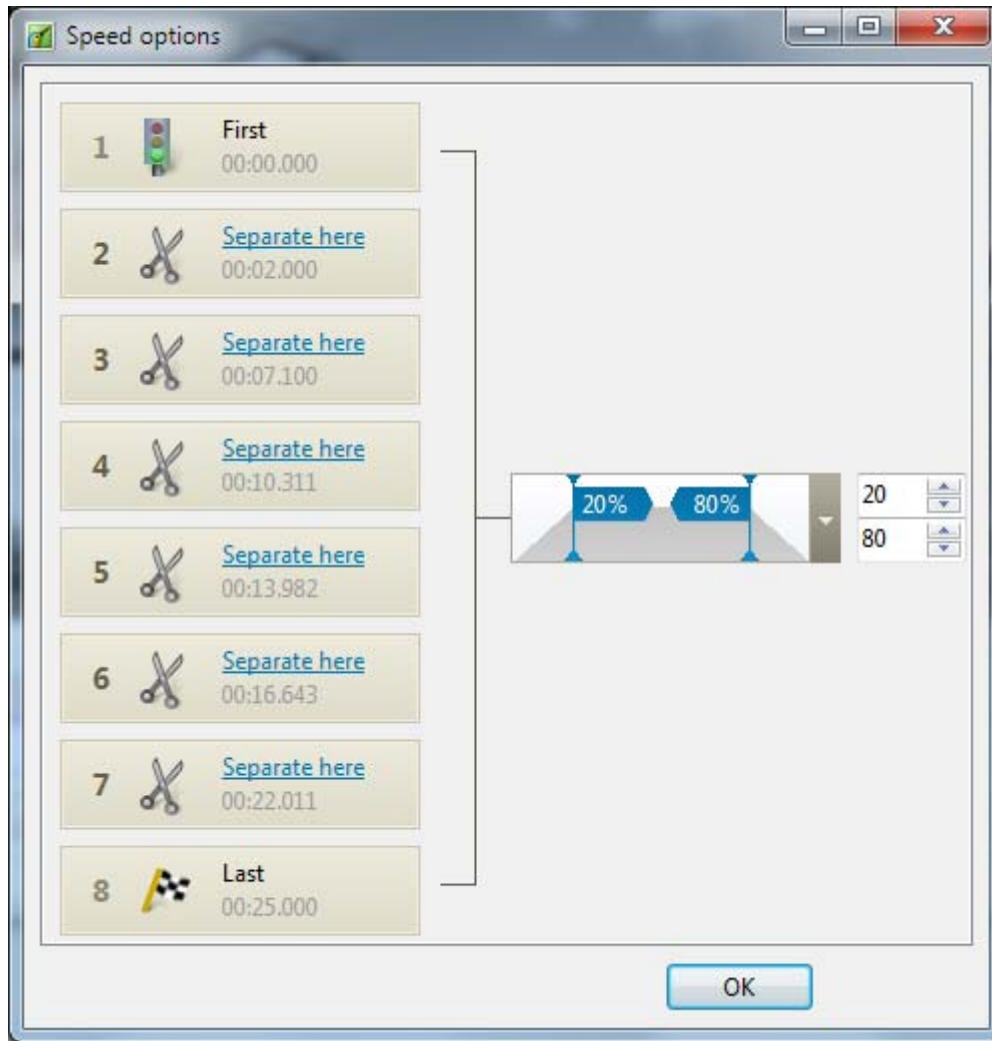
Speed options

1 First 00:00.000

2 Separate here 00:02.000

3 Separate here 00:07.100

4 Separate here 00:10.311

5 Separate here 00:13.982

6 Separate here 00:16.643

7 Separate here 00:22.011

8 Last 00:25.000

20% 80%

20

80

OK